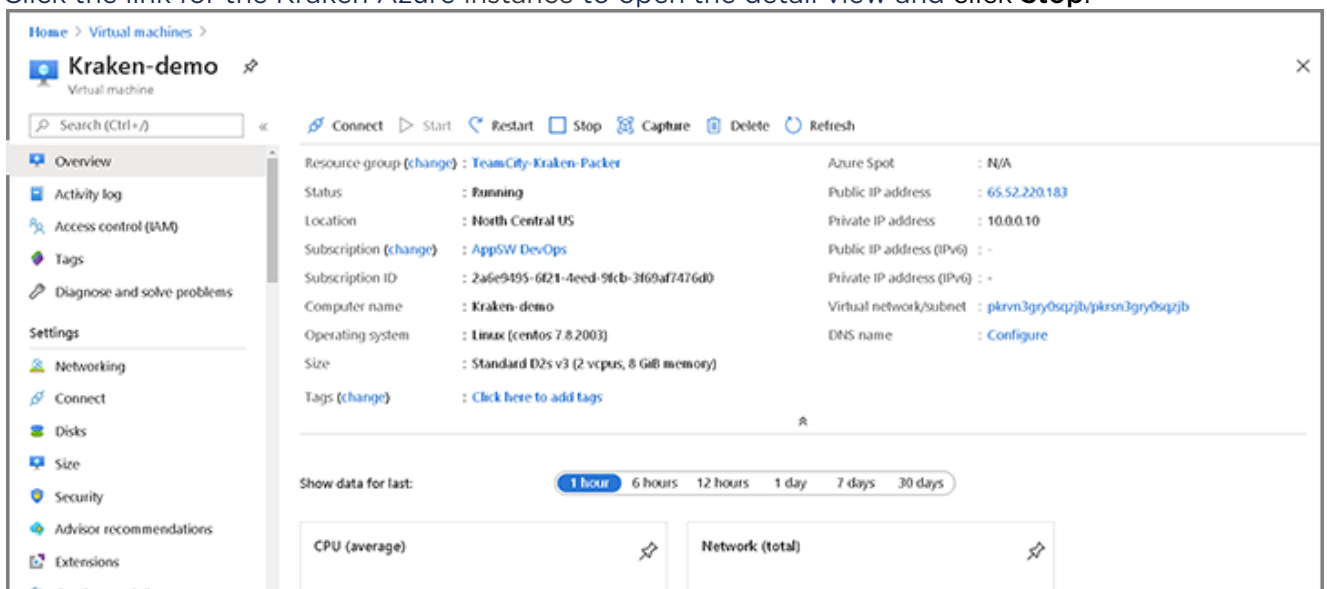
Click the link for the Kraken Azure instance to open the detail view and click **Stop**.

Home > Virtual machines >

Kraken-demo

Virtual machine

Search (Ctrl+/)

Overview

Activity log

Access control (IAM)

Tags

Diagnose and solve problems

Settings

Networking

Connect

Disks

Size

Security

Advisor recommendations

Extensions

Connect | Start | Restart | Stop | Capture | Delete | Refresh

Resource group (change) : TeamCity-Kraken-Packer

Status : Running

Location : North Central US

Subscription (change) : AppSW DevOps

Subscription ID : 2a6e9495-6f21-4eed-9fcb-3f69af7476d0

Computer name : Kraken-demo

Operating system : Linux (centos 7.8.2003)

Size : Standard D2s v3 (2 vcpus, 8 GiB memory)

Tags (change) : Click here to add tags

Azure Spot : N/A

Public IP address : 65.52.220.183

Private IP address : 10.0.0.10

Public IP address (IPv6) : -

Private IP address (IPv6) : -

Virtual network/subnet : pkrvn3gry0sqzjb/pkrsn3gry0sqzjb

DNS name : Configure

Show data for last:

1 hour | 6 hours | 12 hours | 1 day | 7 days | 30 days

CPU (average)

Network (total)